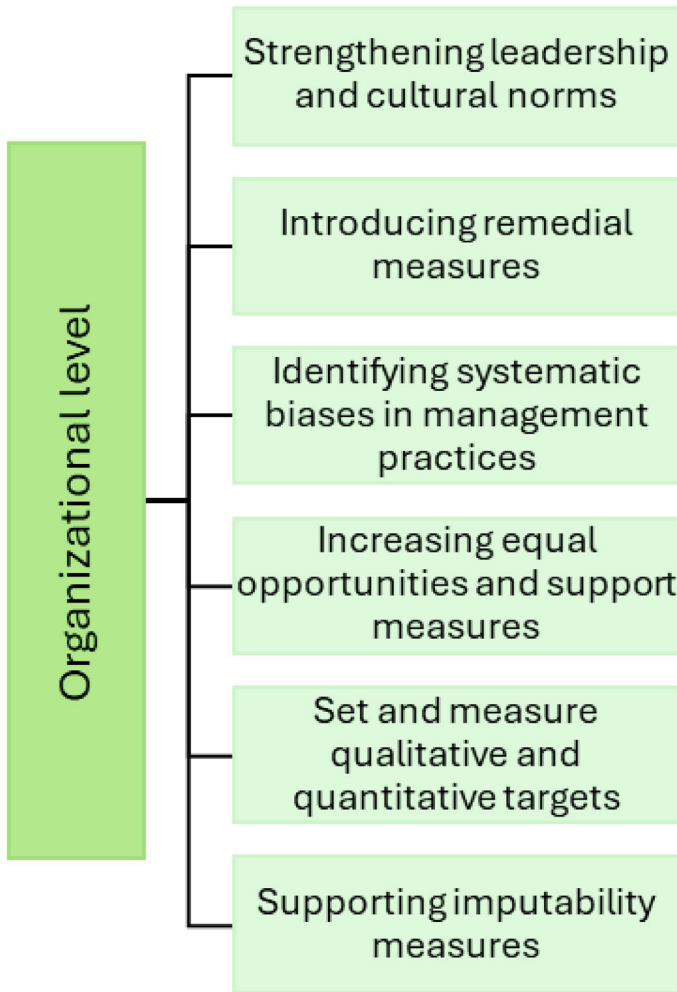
Organizational level

Strengthening leadership and cultural norms

Introducing remedial measures

Identifying systematic biases in management practices

Increasing equal opportunities and support measures

Set and measure qualitative and quantitative targets

Supporting imputability measures